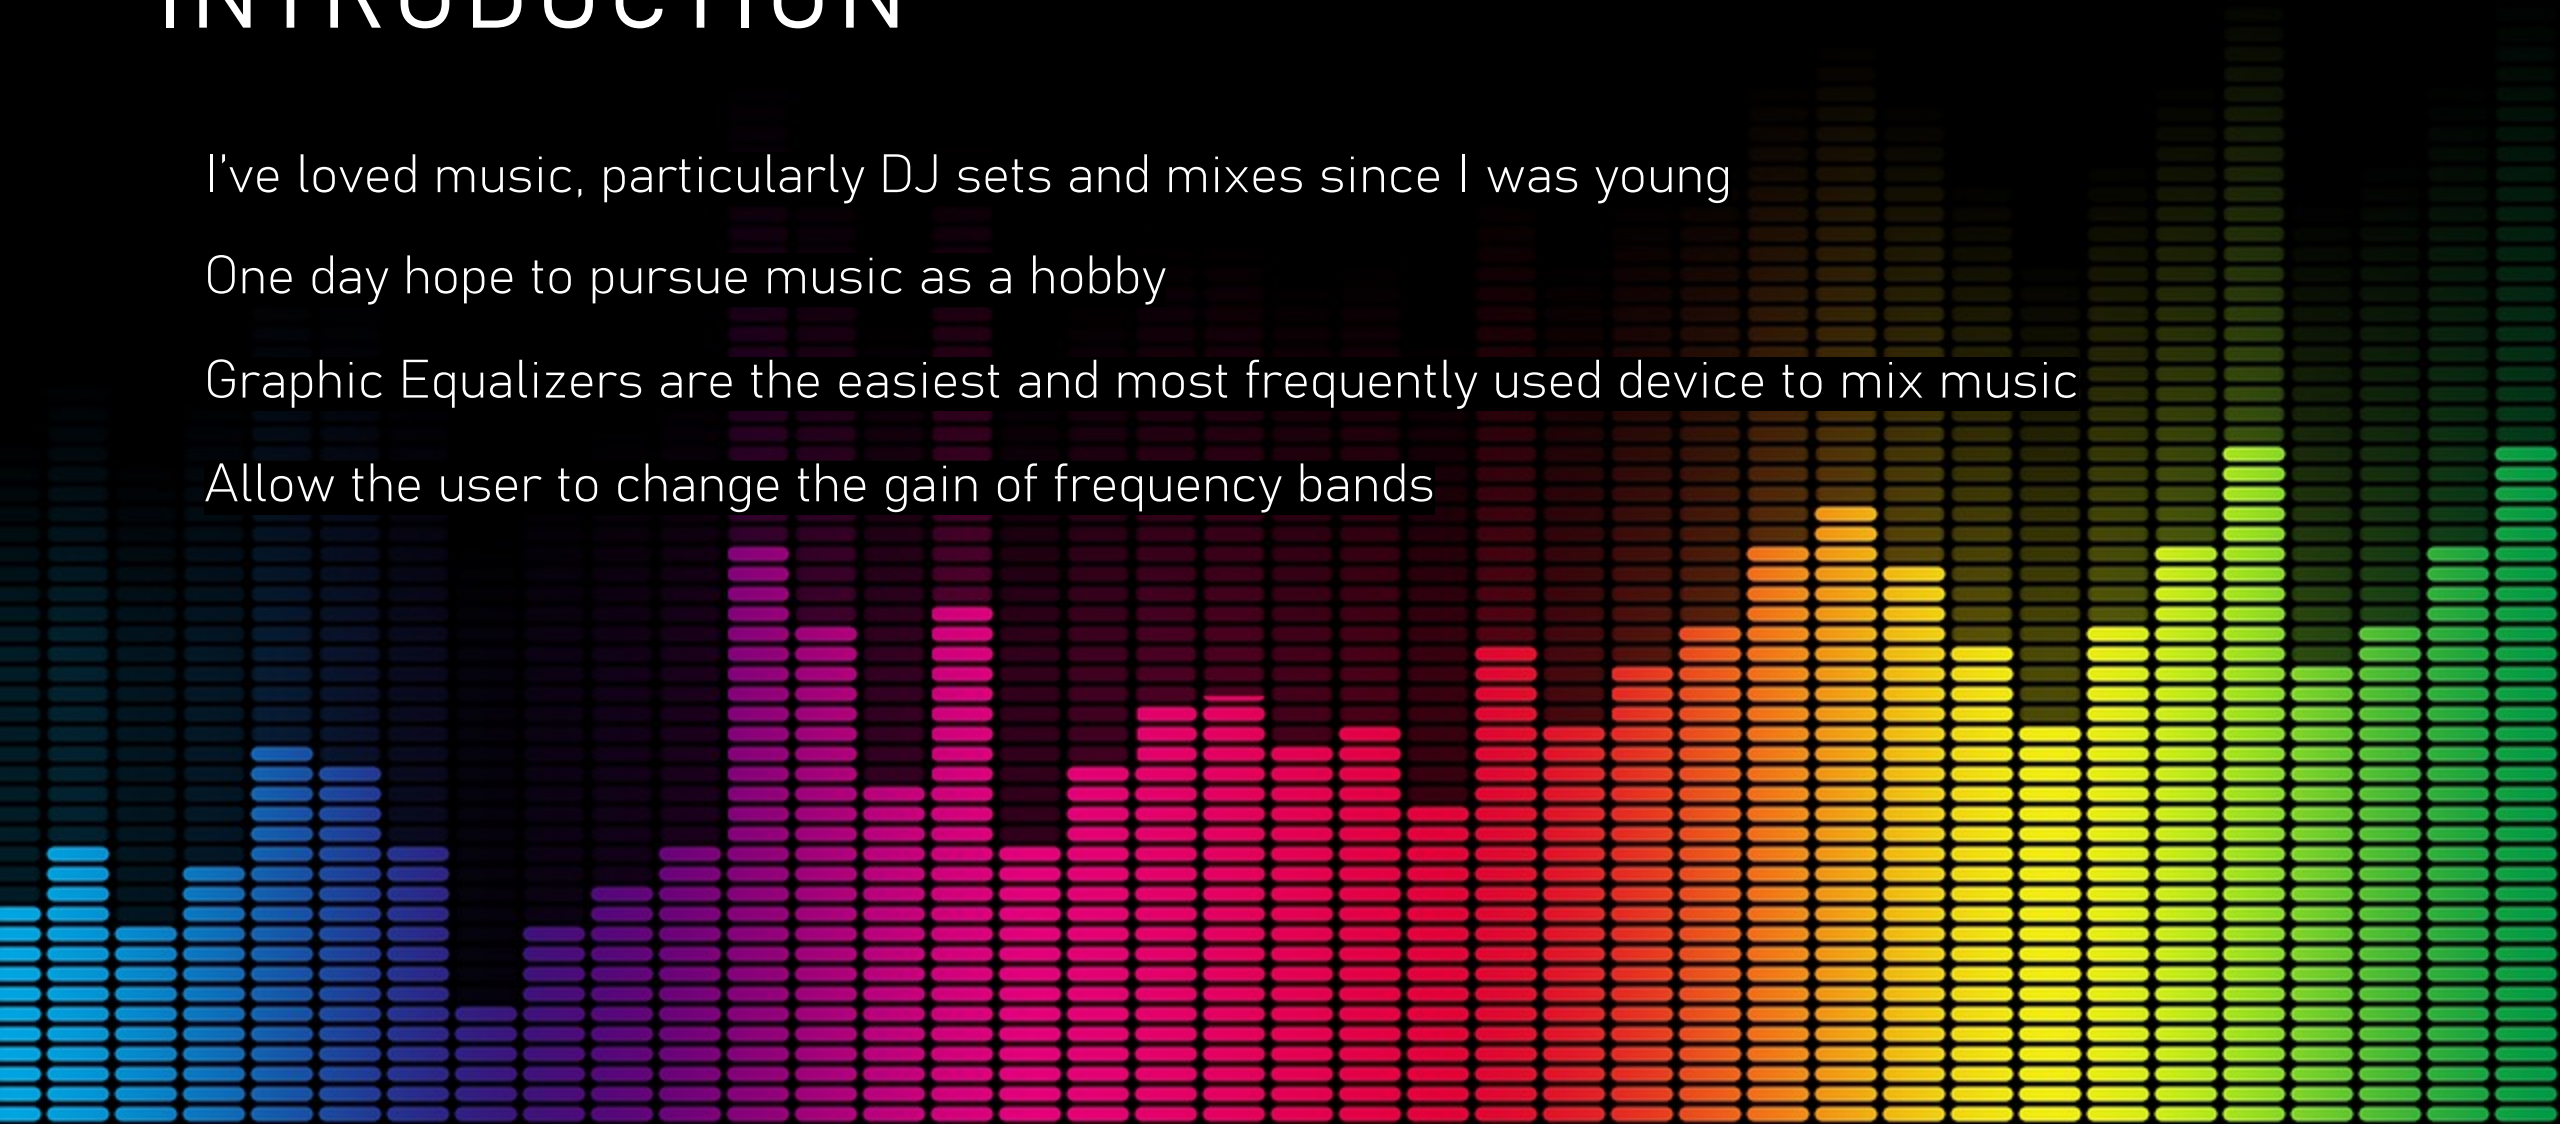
INTRODUCTION

I've loved music, particularly DJ sets and mixes since I was young

One day hope to pursue music as a hobby

Graphic Equalizers are the easiest and most frequently used device to mix music

Allow the user to change the gain of frequency bands